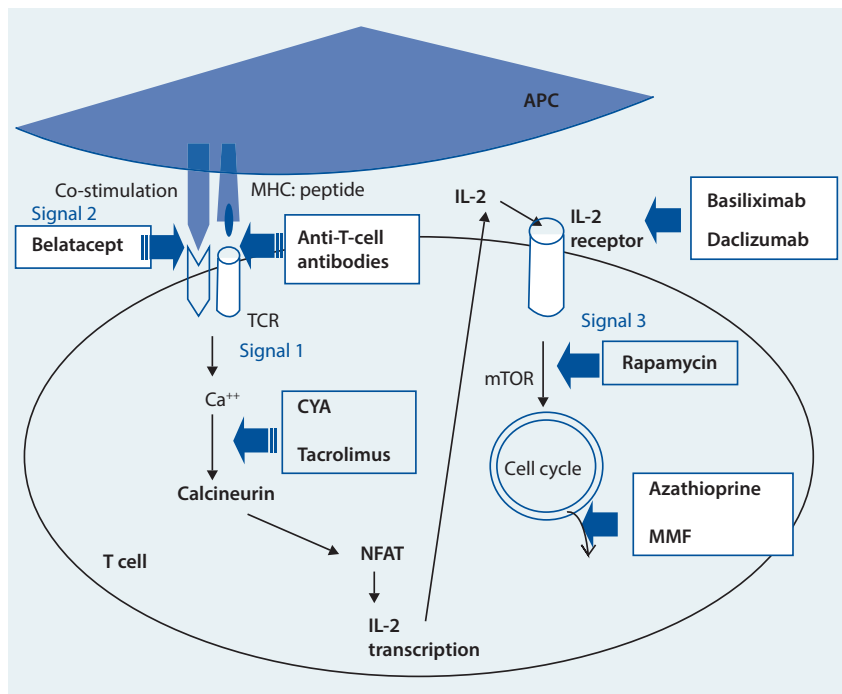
APC

Co-stimulation

MHC: peptide

Signal 2

Belatacept

Anti-T-cell antibodies

TCR

Signal 1

$Ca^{++}$

CYA

Tacrolimus

Calcineurin

NFAT

IL-2 transcription

T cell

IL-2

IL-2 receptor

Basiliximab

Daclizumab

Signal 3

mTOR

Rapamycin

Cell cycle

Azathioprine

MMF